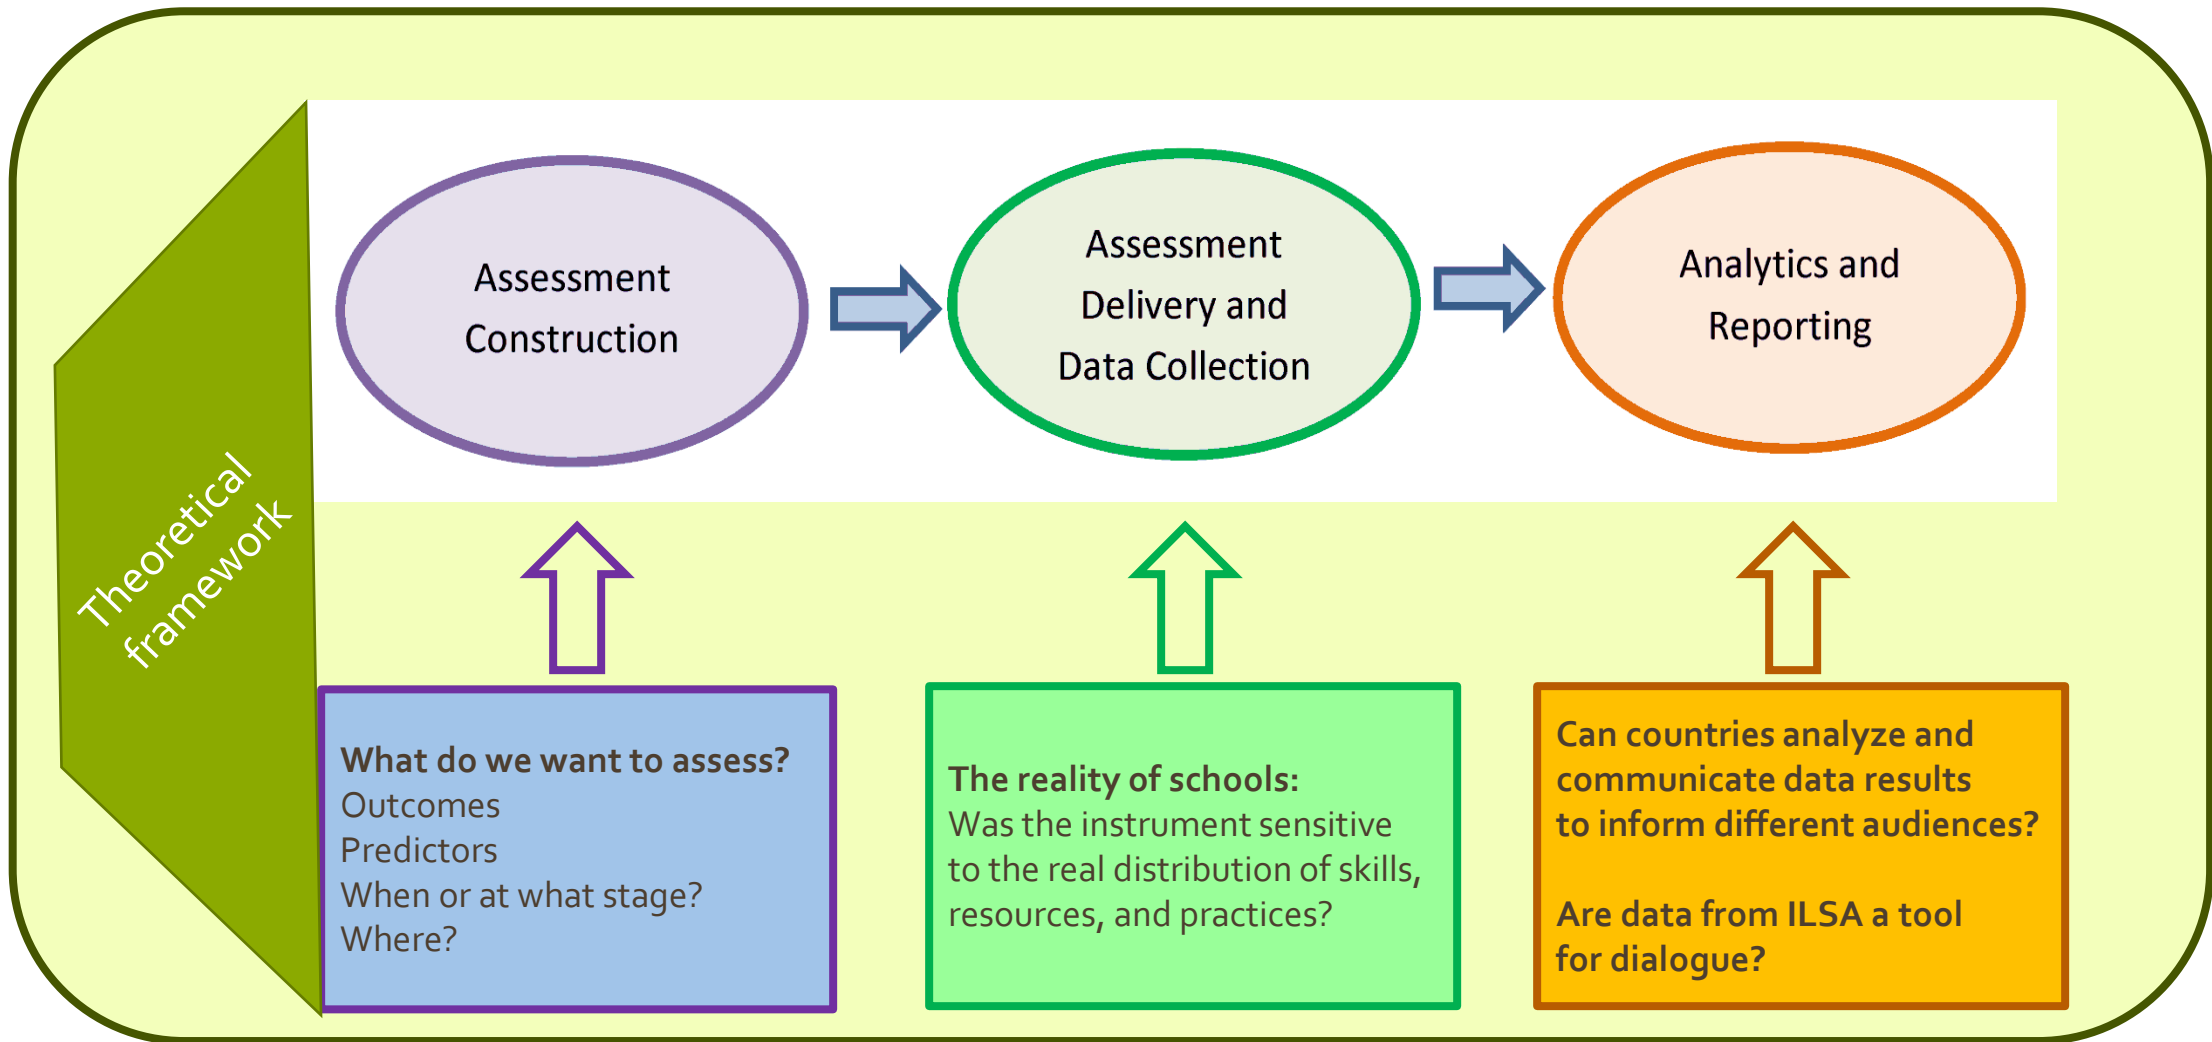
Theoretical framework

Assessment Construction

Assessment Delivery and Data Collection

Analytics and Reporting

What do we want to assess?
Outcomes
Predictors
When or at what stage?
Where?

The reality of schools:
Was the instrument sensitive to the real distribution of skills, resources, and practices?

Can countries analyze and communicate data results to inform different audiences?

Are data from ILSA a tool for dialogue?